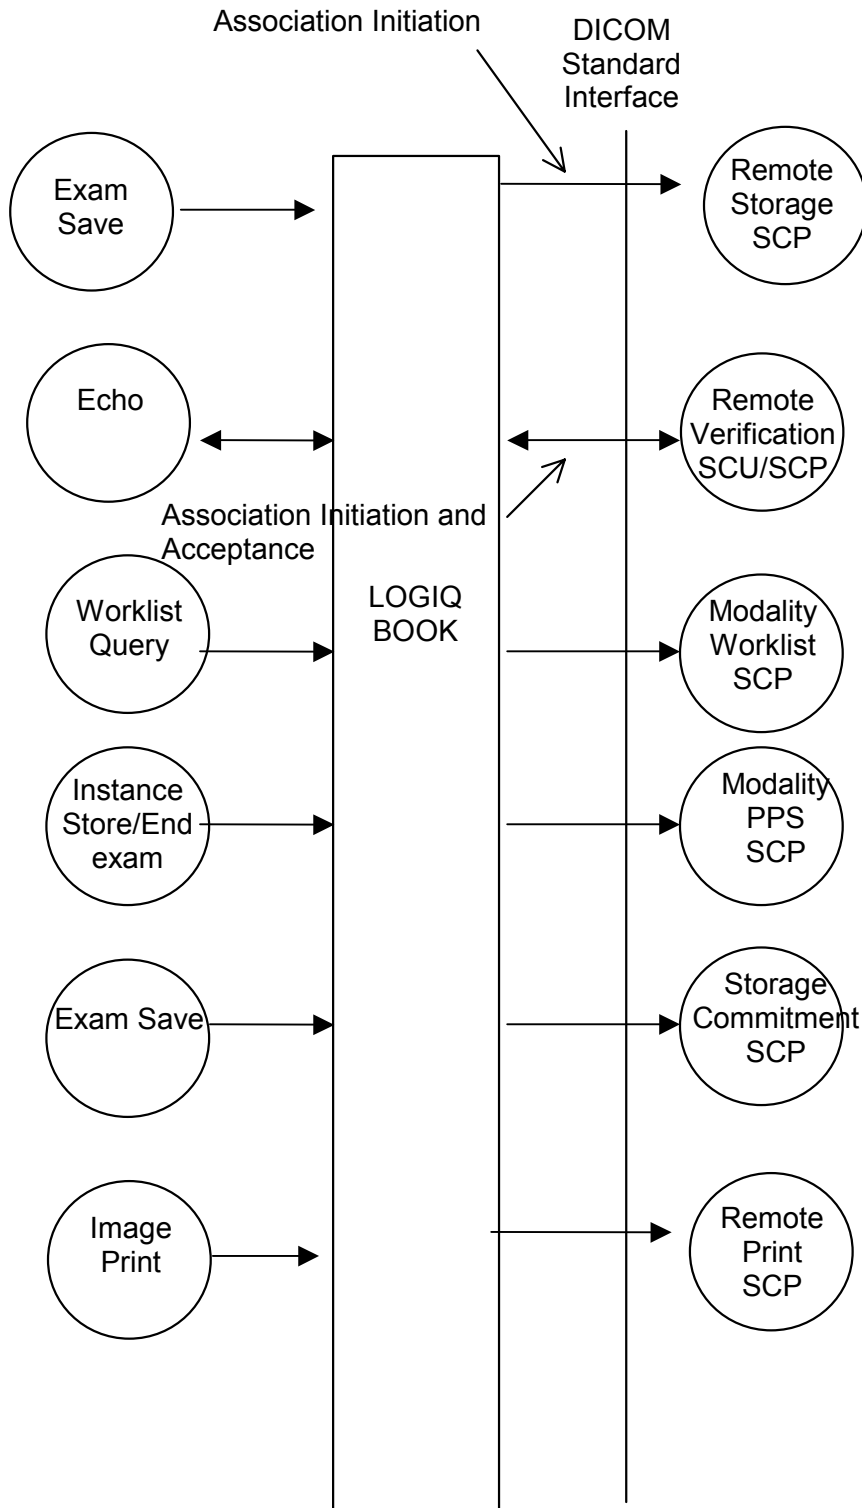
Association Initiation

DICOM Standard Interface

Exam Save

Remote Storage SCP

Echo

Remote Verification SCU/SCP

Association Initiation and Acceptance

LOGIQ BOOK

Worklist Query

Modality Worklist SCP

Instance Store/End exam

Modality PPS SCP

Exam Save

Storage Commitment SCP

Image Print

Remote Print SCP